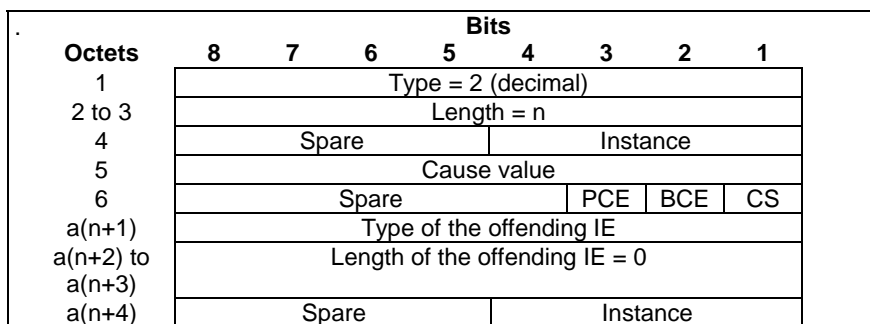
| . | Bits | | | | | | | |
|---|---|---|---|---|---|---|---|---|
| **Octets** | **8** | **7** | **6** | **5** | **4** | **3** | **2** | **1** |
| 1 | Type = 2 (decimal) | | | | | | | |
| 2 to 3 | Length = n | | | | | | | |
| 4 | Spare | | | | Instance | | | |
| 5 | Cause value | | | | | | | |
| 6 | Spare | | | | | PCE | BCE | CS |
| a(n+1) | Type of the offending IE | | | | | | | |
| a(n+2) to a(n+3) | Length of the offending IE = 0 | | | | | | | |
| a(n+4) | Spare | | | | Instance | | | |